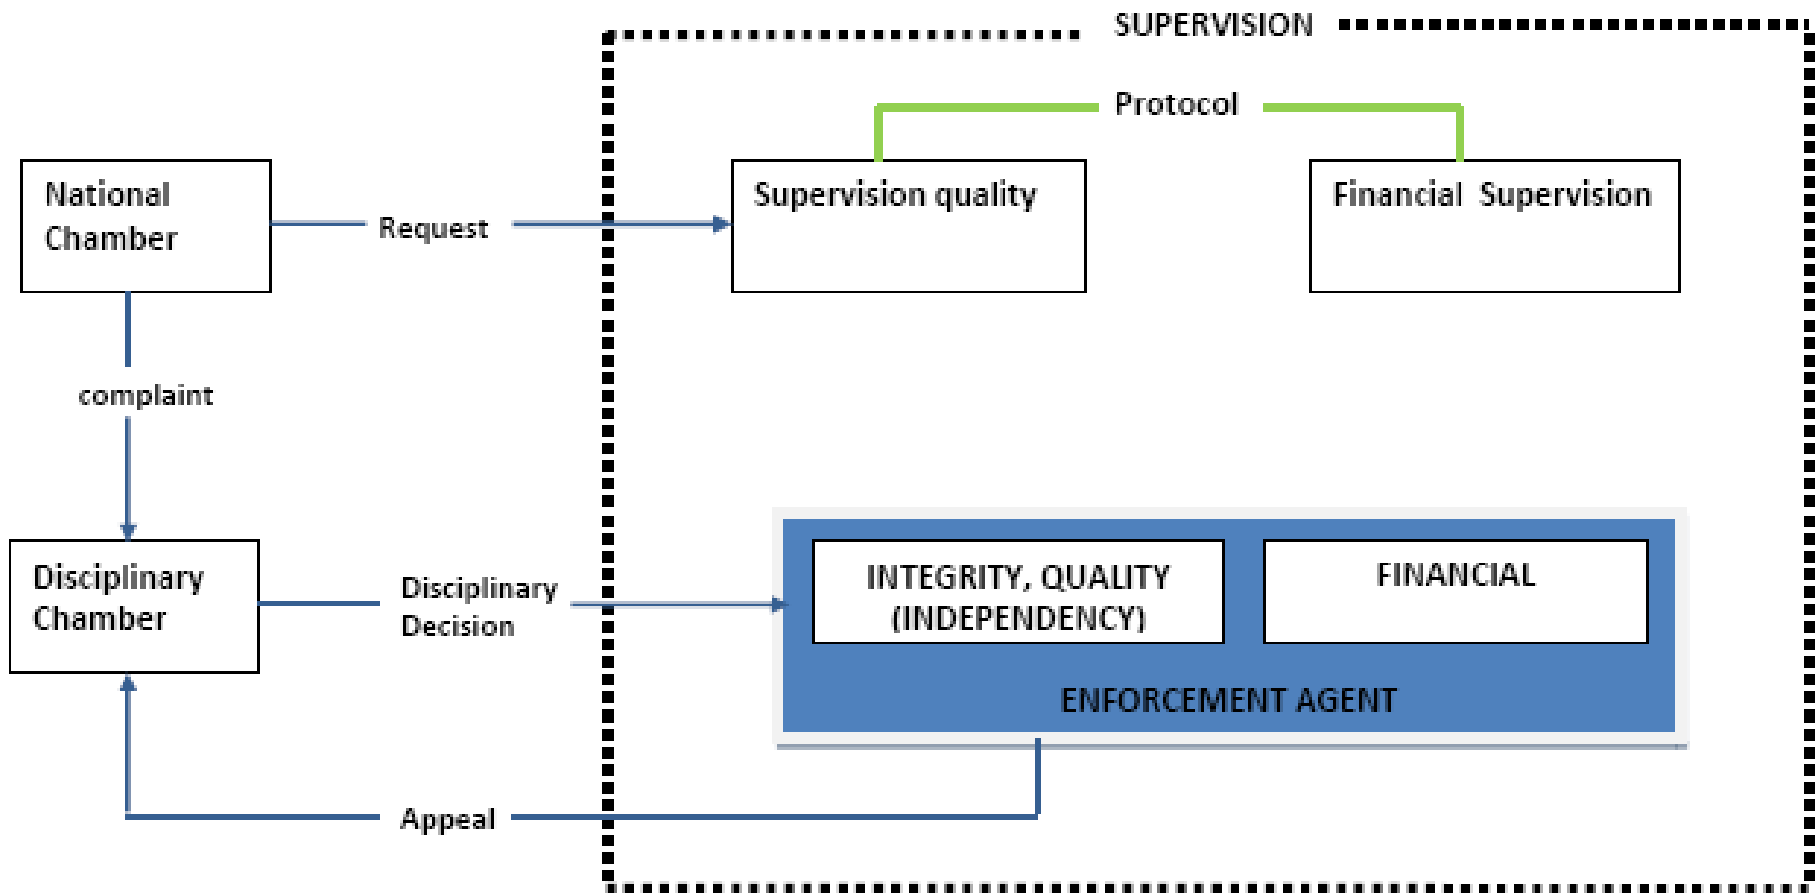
SUPERVISION

Protocol

National Chamber

Request

Supervision quality

Financial Supervision

complaint

Disciplinary Chamber

Disciplinary Decision

INTEGRITY, QUALITY (INDEPENDENCY)

FINANCIAL

ENFORCEMENT AGENT

Appeal